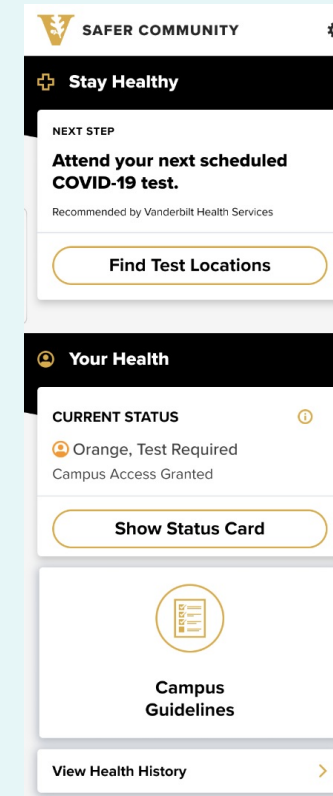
SAFER COMMUNITY

Stay Healthy

NEXT STEP

Attend your next scheduled COVID-19 test.

Recommended by Vanderbilt Health Services

Find Test Locations

Your Health

CURRENT STATUS

Orange, Test Required

Campus Access Granted

Show Status Card

Campus Guidelines

View Health History